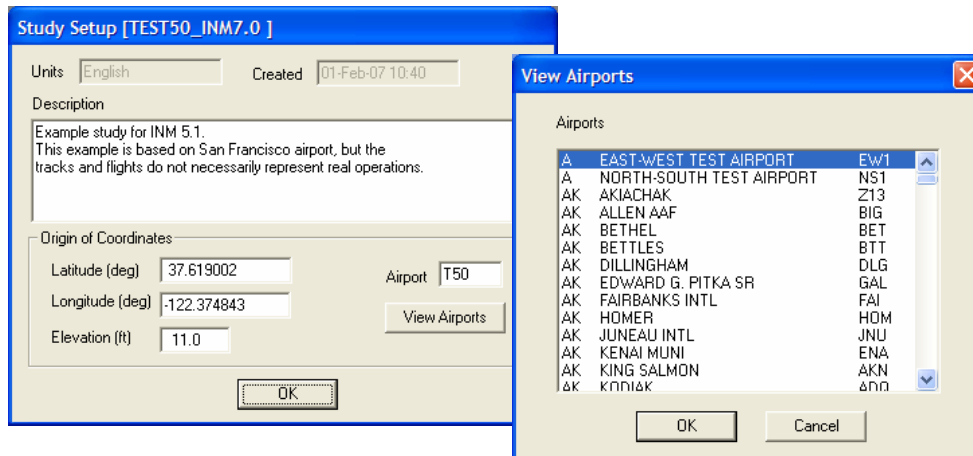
Study Setup [TEST50_INM7.0 ]

Units English

Created 01-Feb-07 10:40

Description

Example study for INM 5.1.
This example is based on San Francisco airport, but the tracks and flights do not necessarily represent real operations.

Origin of Coordinates

Latitude (deg) 37.619002

Longitude (deg) -122.374843

Elevation (ft) 11.0

Airport T50

View Airports

OK

View Airports

Airports

| | | |
|---|---|---|
| A | EAST-WEST TEST AIRPORT | EW1 |
| A | NORTH-SOUTH TEST AIRPORT | NS1 |
| AK | AKIACHAK | Z13 |
| AK | ALLEN AAF | BIG |
| AK | BETHEL | BET |
| AK | BETTLES | BTT |
| AK | DILLINGHAM | DLG |
| AK | EDWARD G. PITKA SR | GAL |
| AK | FAIRBANKS INTL | FAI |
| AK | HOMER | HOM |
| AK | JUNEAU INTL | JNU |
| AK | KENAI MUNI | ENA |
| AK | KING SALMON | AKN |
| AK | KODIAK | ADQ |

OK

Cancel